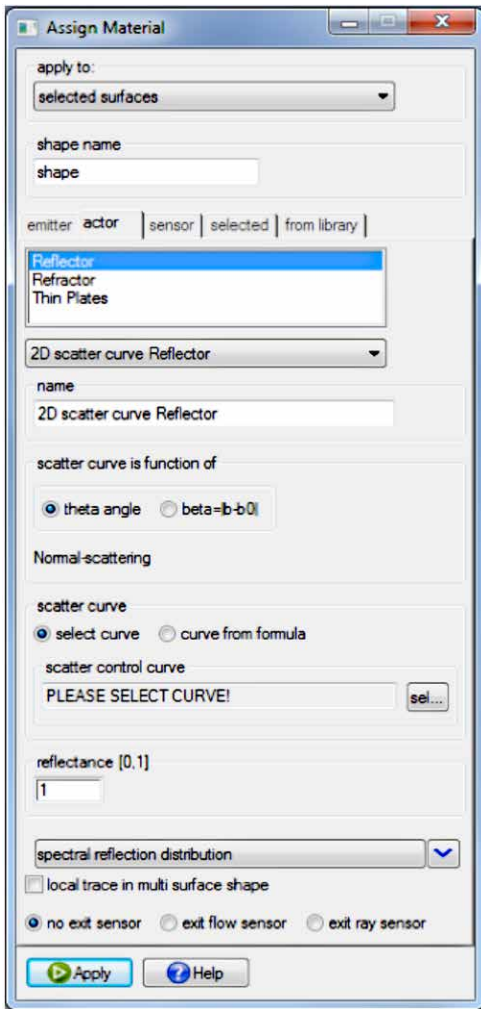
Assign Material

apply to:

selected surfaces

shape name

shape

emitter actor sensor selected from library

Reflector
Refractor
Thin Plates

2D scatter curve Reflector

name

2D scatter curve Reflector

scatter curve is function of

theta angle beta=lb-b0l

Normal-scattering

scatter curve

select curve curve from formula

scatter control curve

PLEASE SELECT CURVE!

sel...

reflectance [0,1]

1

spectral reflection distribution

local trace in multi surface shape

no exit sensor exit flow sensor exit ray sensor

Apply Help